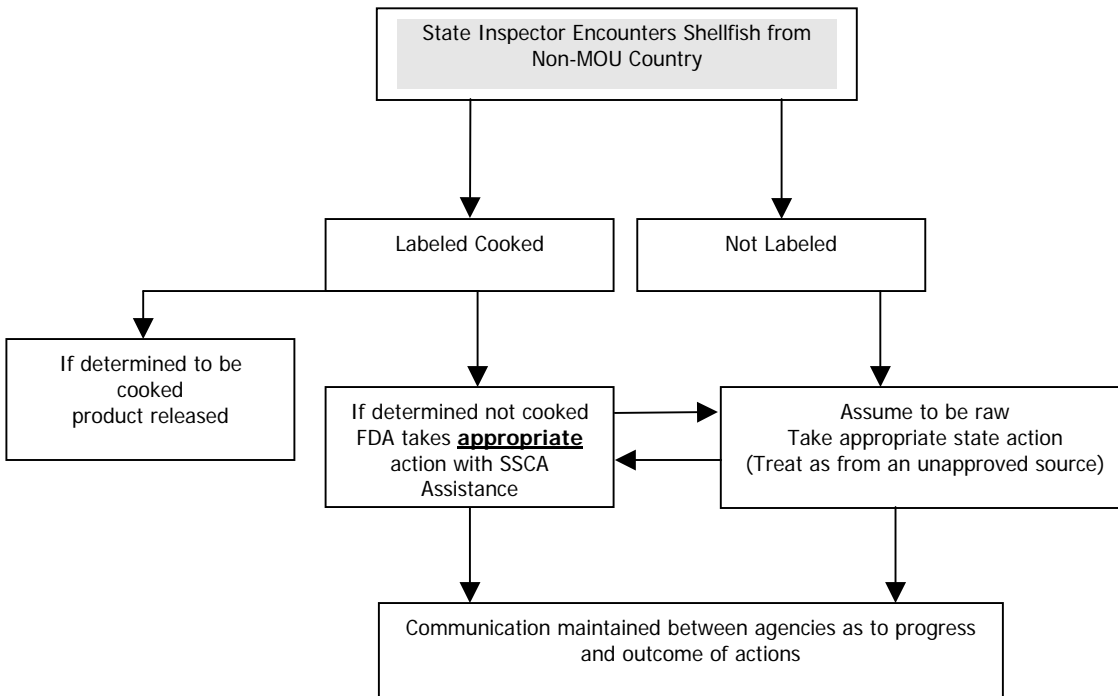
State Inspector Encounters Shellfish from Non-MOU Country

Labeled Cooked

Not Labeled

If determined to be cooked product released

If determined not cooked FDA takes **appropriate** action with SSCA Assistance

Assume to be raw
Take appropriate state action
(Treat as from an unapproved source)

Communication maintained between agencies as to progress and outcome of actions